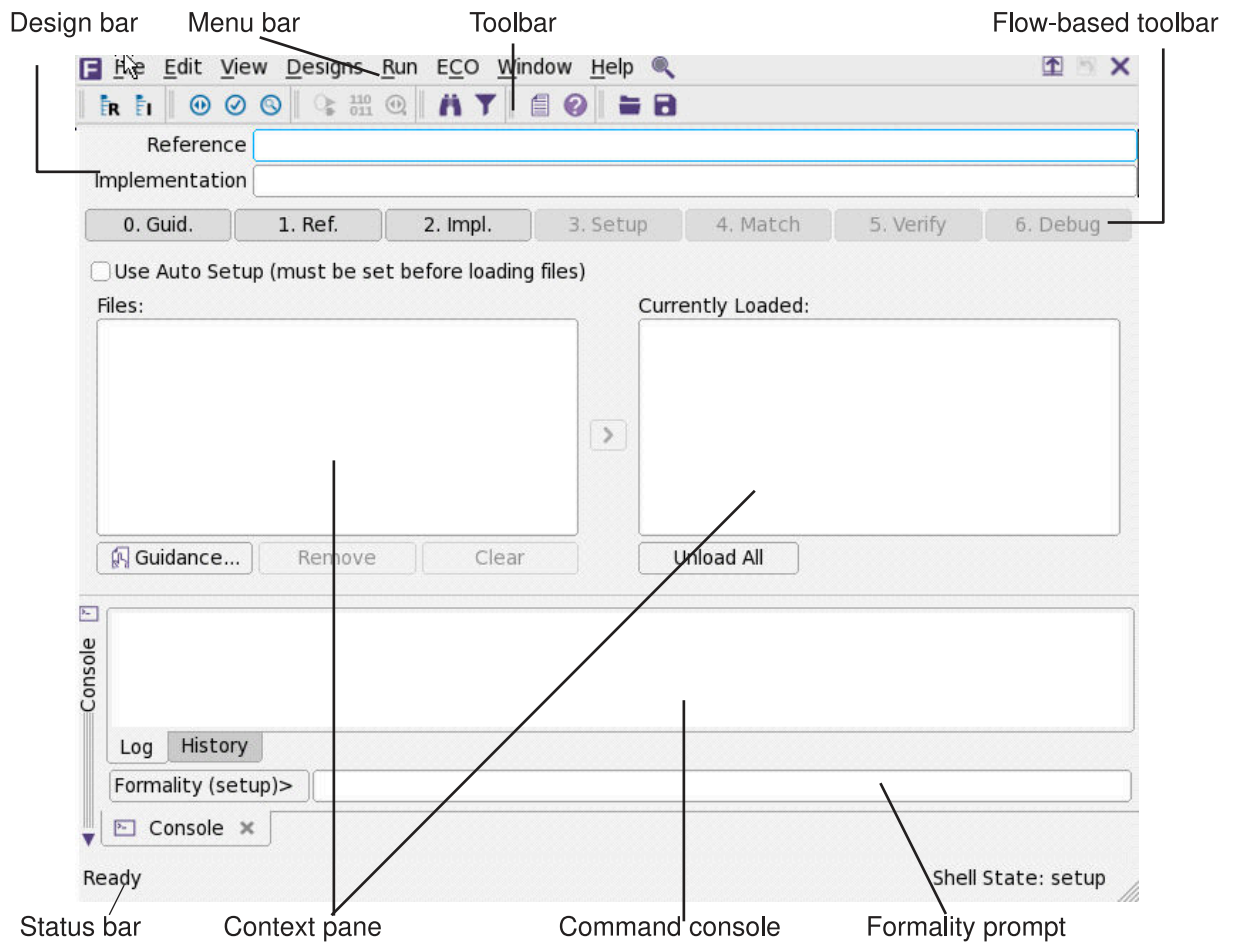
Design bar
Menu bar
Toolbar
Flow-based toolbar

File Edit View Designs Run ECO Window Help

110
011

Reference
Implementation

0. Guid.
1. Ref.
2. Impl.
3. Setup
4. Match
5. Verify
6. Debug

Use Auto Setup (must be set before loading files)

Files:
Currently Loaded:

Guidance...
Remove
Clear
Unload All

Console

Log
History

Formality (setup)>

Console

Ready
Shell State: setup

Status bar
Context pane
Command console
Formality prompt